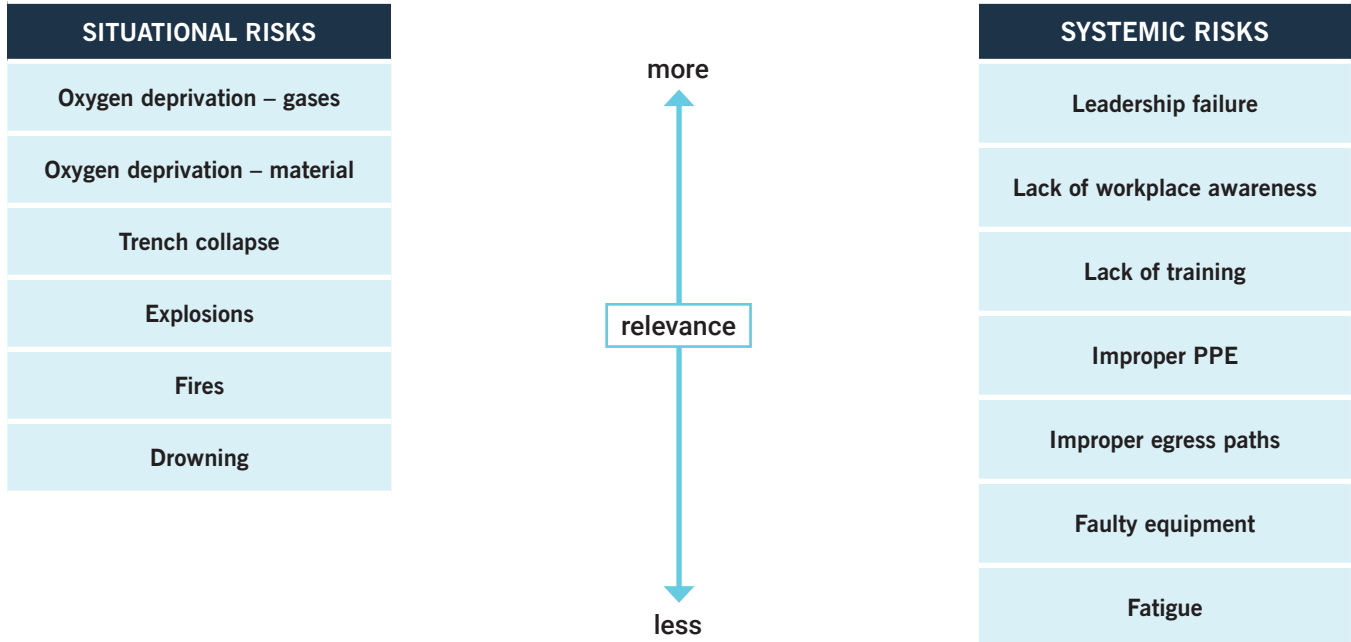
SITUATIONAL RISKS

Oxygen deprivation – gases

Oxygen deprivation – material

Trench collapse

Explosions

Fires

Drowning

more

relevance

less

SYSTEMIC RISKS

Leadership failure

Lack of workplace awareness

Lack of training

Improper PPE

Improper egress paths

Faulty equipment

Fatigue